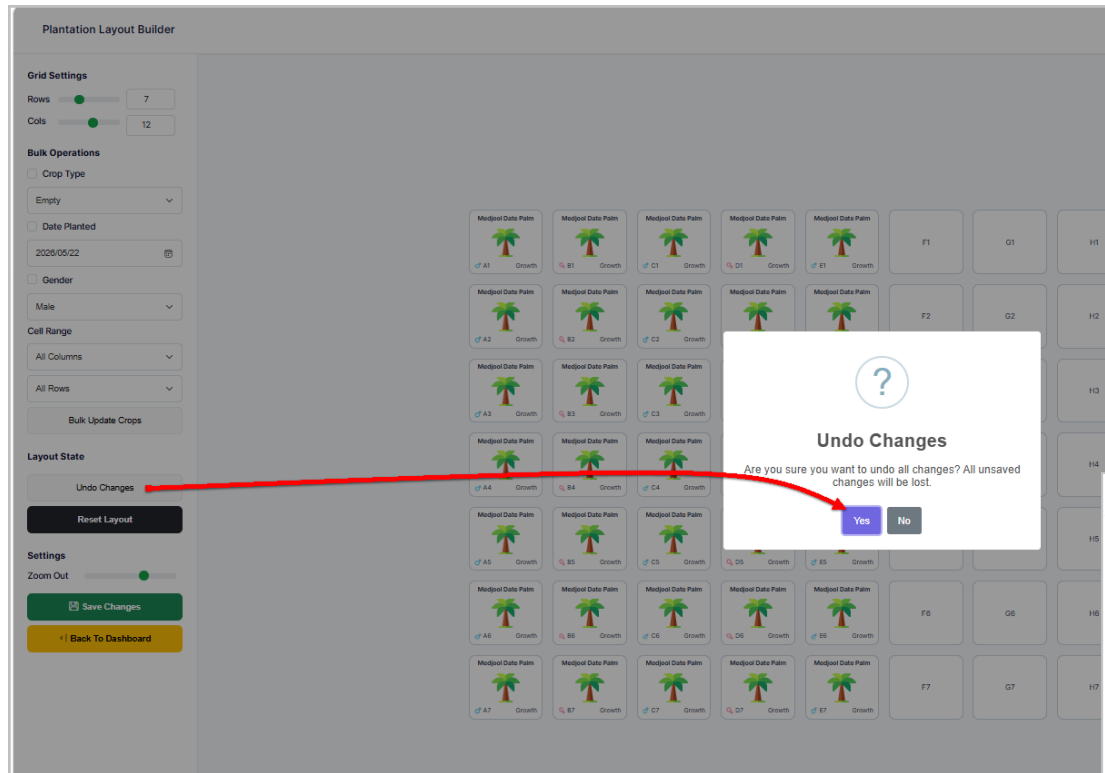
Plantation Layout Builder

Grid Settings
Rows 7
Cols 12

Bulk Operations
Crop Type
Empty
Date Planted
2026/05/22
Gender
Male
Cell Range
All Columns
All Rows
Bulk Update Crops

Layout State
Undo Changes
Reset Layout

Settings
Zoom Out
Save Changes
Back To Dashboard

| Medjool Date Palm A1 Growth | Medjool Date Palm B1 Growth | Medjool Date Palm C1 Growth | Medjool Date Palm D1 Growth | Medjool Date Palm E1 Growth | F1 | G1 | H1 |
|---|---|---|---|---|---|---|---|
| Medjool Date Palm A2 Growth | Medjool Date Palm B2 Growth | Medjool Date Palm C2 Growth | Medjool Date Palm | Medjool Date Palm | F2 | G2 | H2 |
| Medjool Date Palm A3 Growth | Medjool Date Palm B3 Growth | Medjool Date Palm C3 Growth | | | | | H3 |
| Medjool Date Palm A4 Growth | Medjool Date Palm B4 Growth | Medjool Date Palm C4 Growth | | | | | H4 |
| Medjool Date Palm A5 Growth | Medjool Date Palm B5 Growth | Medjool Date Palm C5 Growth | D5 Growth | E5 Growth | | | H5 |
| Medjool Date Palm A6 Growth | Medjool Date Palm B6 Growth | Medjool Date Palm C6 Growth | Medjool Date Palm D6 Growth | Medjool Date Palm E6 Growth | F6 | G6 | H6 |
| Medjool Date Palm A7 Growth | Medjool Date Palm B7 Growth | Medjool Date Palm C7 Growth | Medjool Date Palm D7 Growth | Medjool Date Palm E7 Growth | F7 | G7 | H7 |

?
Undo Changes
Are you sure you want to undo all changes? All unsaved changes will be lost.
Yes No